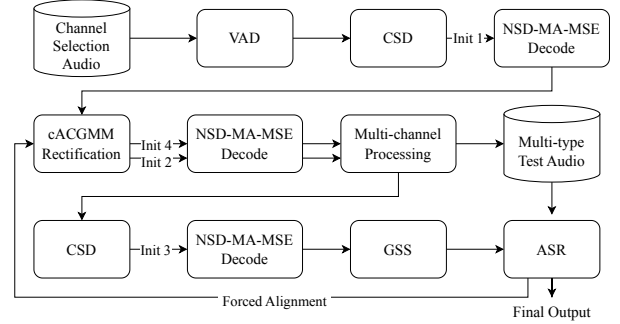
Channel Selection Audio

VAD

CSD

Init 1

NSD-MA-MSE Decode

cACGMM Rectification

Init 4

Init 2

NSD-MA-MSE Decode

Multi-channel Processing

Multi-type Test Audio

CSD

Init 3

NSD-MA-MSE Decode

GSS

ASR

Forced Alignment

Final Output